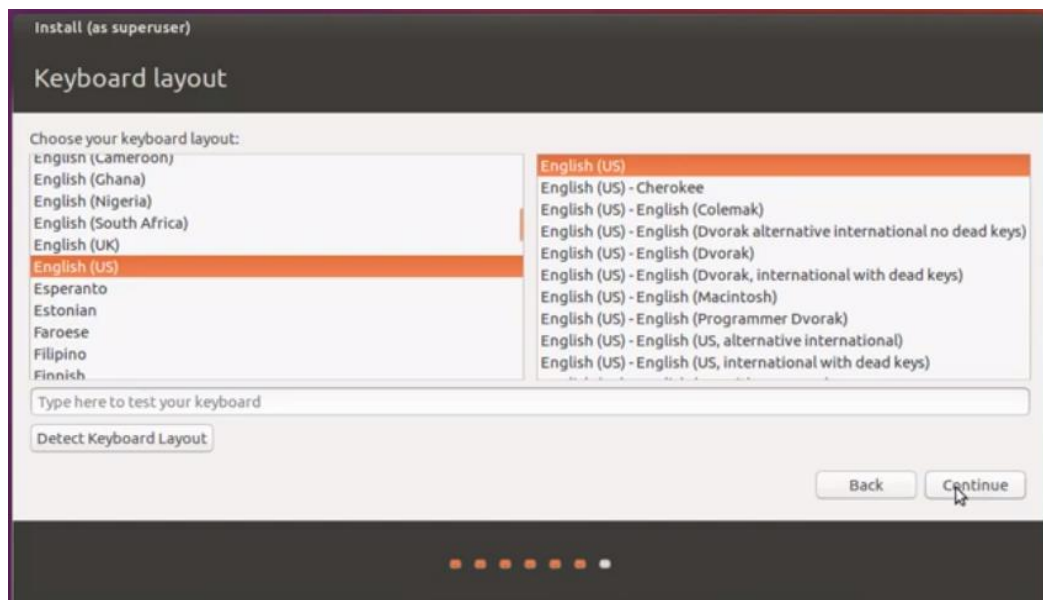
Install (as superuser)

Keyboard layout

Choose your keyboard layout:

English (Cameroon)
English (Ghana)
English (Nigeria)
English (South Africa)
English (UK)
English (US)
Esperanto
Estonian
Faroese
Filipino
Finnish

English (US)
English (US) - Cherokee
English (US) - English (Colemak)
English (US) - English (Dvorak alternative international no dead keys)
English (US) - English (Dvorak)
English (US) - English (Dvorak, international with dead keys)
English (US) - English (Macintosh)
English (US) - English (Programmer Dvorak)
English (US) - English (US, alternative international)
English (US) - English (US, international with dead keys)
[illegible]

Type here to test your keyboard

Detect Keyboard Layout

Back
Continue